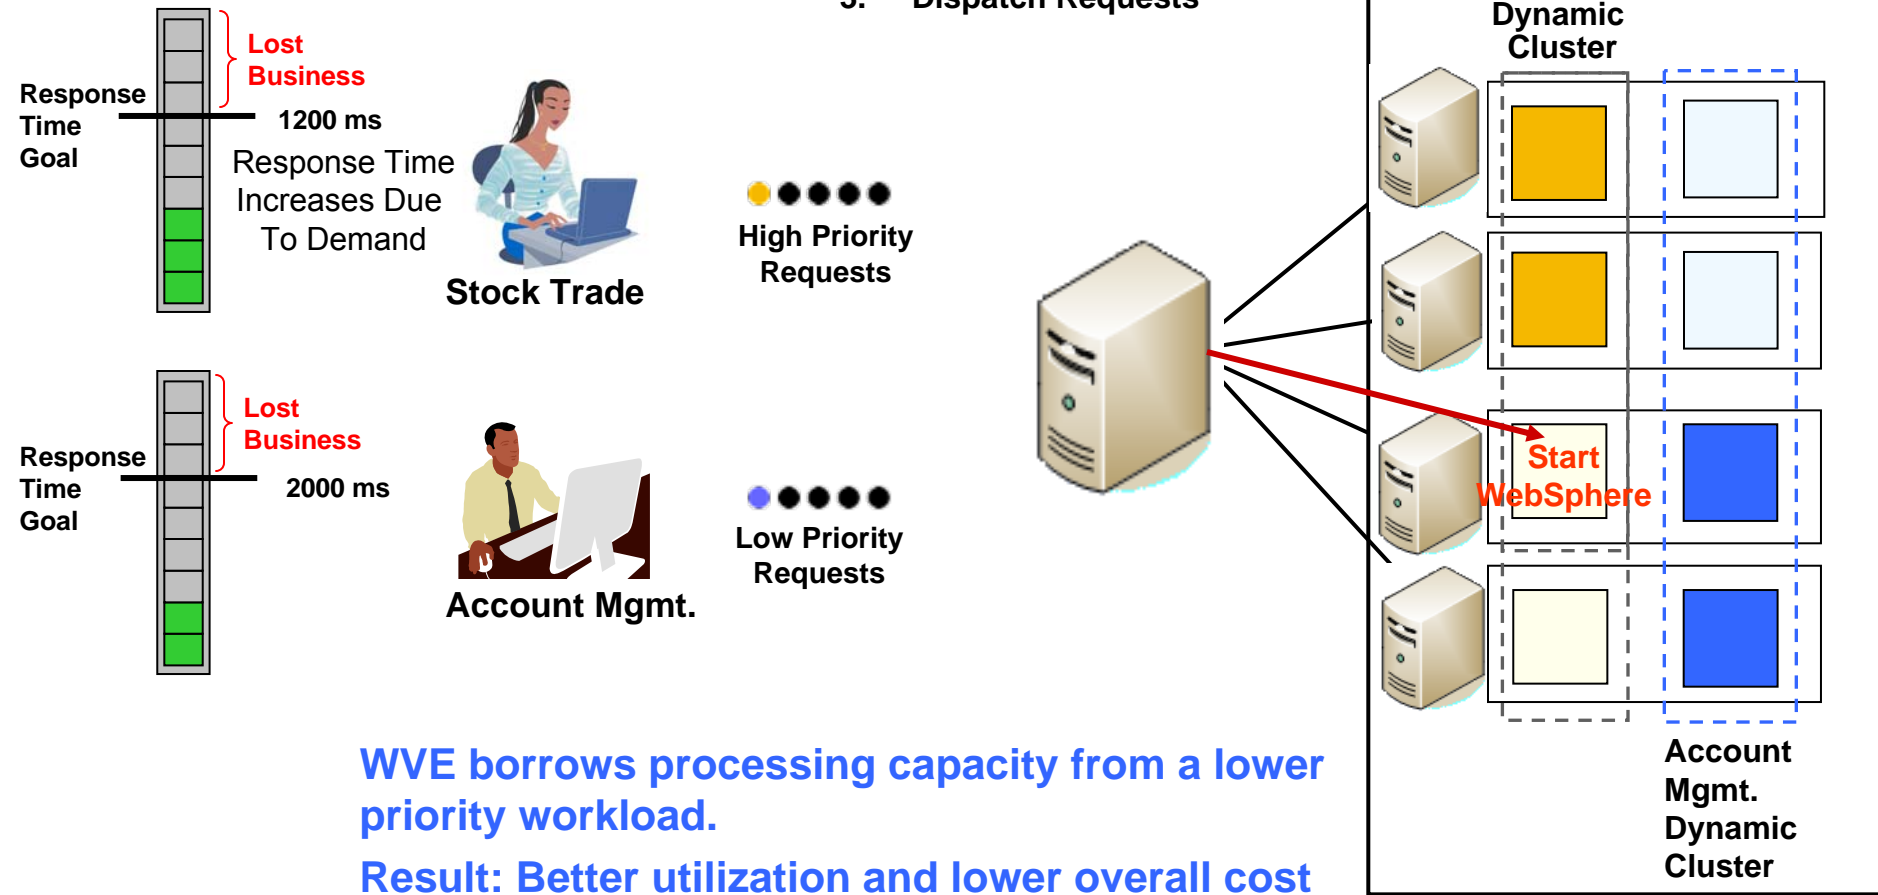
3. Dispatch Requests

Dynamic Cluster

Lost Business

Response Time Goal

1200 ms

Response Time Increases Due To Demand

Stock Trade

High Priority Requests

Lost Business

Response Time Goal

2000 ms

Account Mgmt.

Low Priority Requests

Start WebSphere

Account Mgmt. Dynamic Cluster

WVE borrows processing capacity from a lower priority workload.

Result: Better utilization and lower overall cost